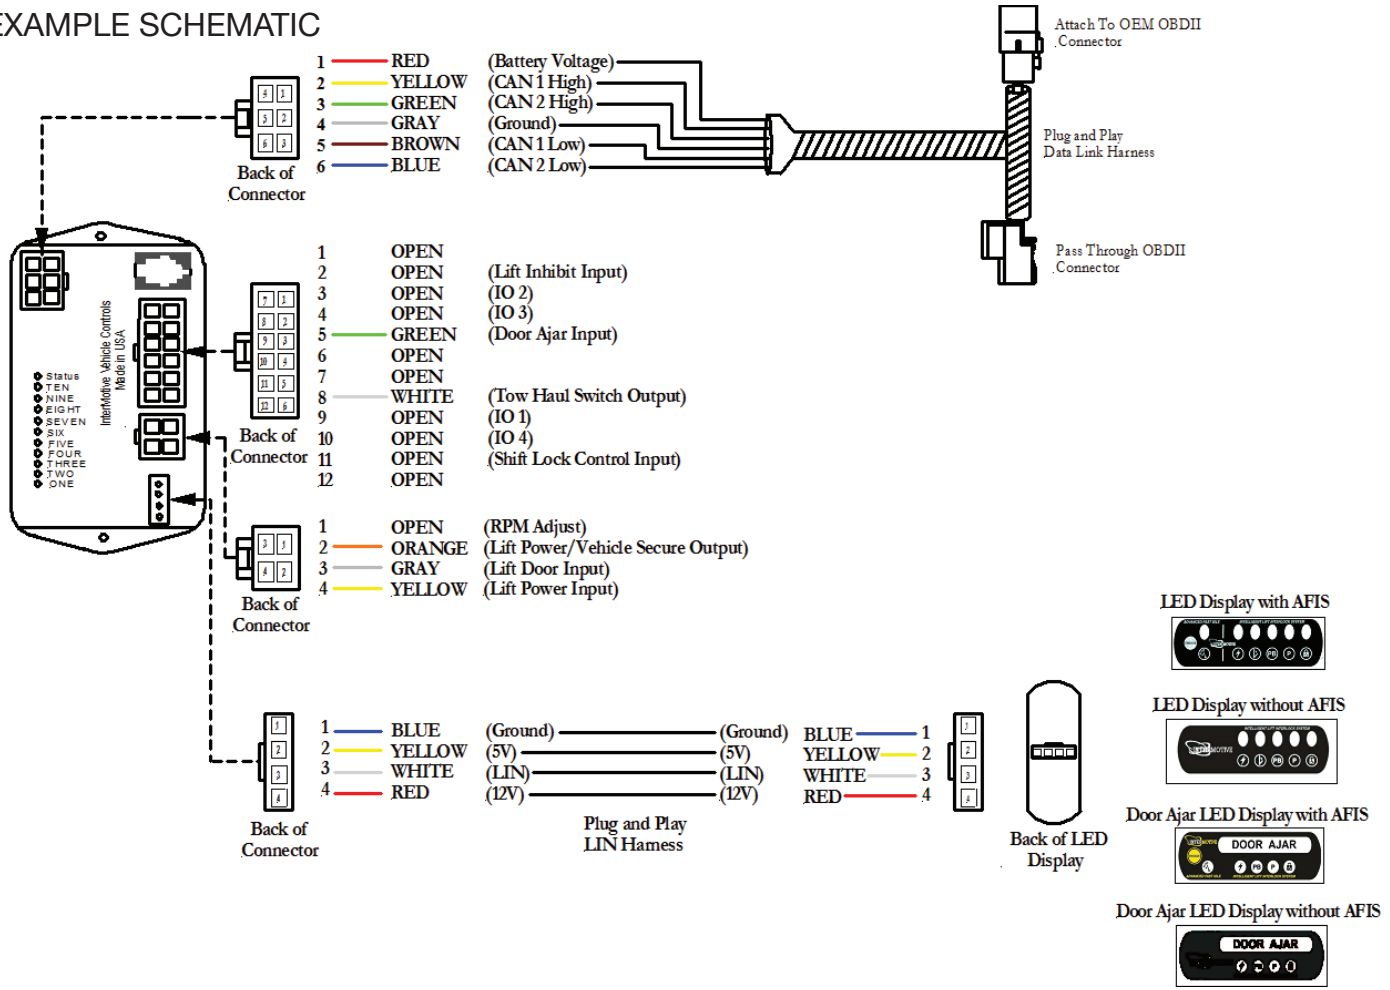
EXAMPLE SCHEMATIC

Attach To OEM OBDII Connector

Plug and Play Data Link Harness

Pass Through OBDII Connector

1 RED (Battery Voltage)
2 YELLOW (CAN 1 High)
3 GREEN (CAN 2 High)
4 GRAY (Ground)
5 BROWN (CAN 1 Low)
6 BLUE (CAN 2 Low)

Back of Connector

InterMotive Vehicle Controls
Made in USA

Status
TEN
NINE
EIGHT
SEVEN
SIX
FIVE
FOUR
THREE
TWO
ONE

1 OPEN
2 OPEN (Lift Inhibit Input)
3 OPEN (IO 2)
4 OPEN (IO 3)
5 GREEN (Door Ajar Input)
6 OPEN
7 OPEN
8 WHITE (Tow Haul Switch Output)
9 OPEN (IO 1)
10 OPEN (IO 4)
11 OPEN (Shift Lock Control Input)
12 OPEN

Back of Connector

1 OPEN (RPM Adjust)
2 ORANGE (Lift Power/Vehicle Secure Output)
3 GRAY (Lift Door Input)
4 YELLOW (Lift Power Input)

Back of Connector

LED Display with AFIS

LED Display without AFIS

1 BLUE (Ground)
2 YELLOW (5V)
3 WHITE (LIN)
4 RED (12V)

(Ground) BLUE 1
(5V) YELLOW 2
(LIN) WHITE 3
(12V) RED 4

Back of Connector

Plug and Play LIN Harness

Back of LED Display

Door Ajar LED Display with AFIS

DOOR AJAR

Door Ajar LED Display without AFIS

DOOR AJAR